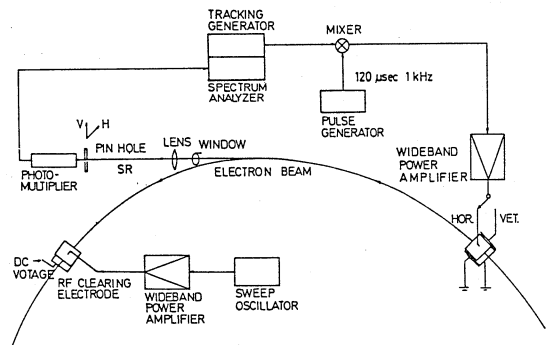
TRACKING GENERATOR

SPECTRUM ANALYZER

MIXER

120 μsec 1kHz

PULSE GENERATOR

V H

PIN HOLE

LENS

WINDOW

PHOTO-MULTIPLIER

SR

ELECTRON BEAM

WIDEBAND POWER AMPLIFIER

HOR.

VET.

DC VOTAGE

RF CLEARING ELECTRODE

WIDEBAND POWER AMPLIFIER

SWEEP OSCILLATOR